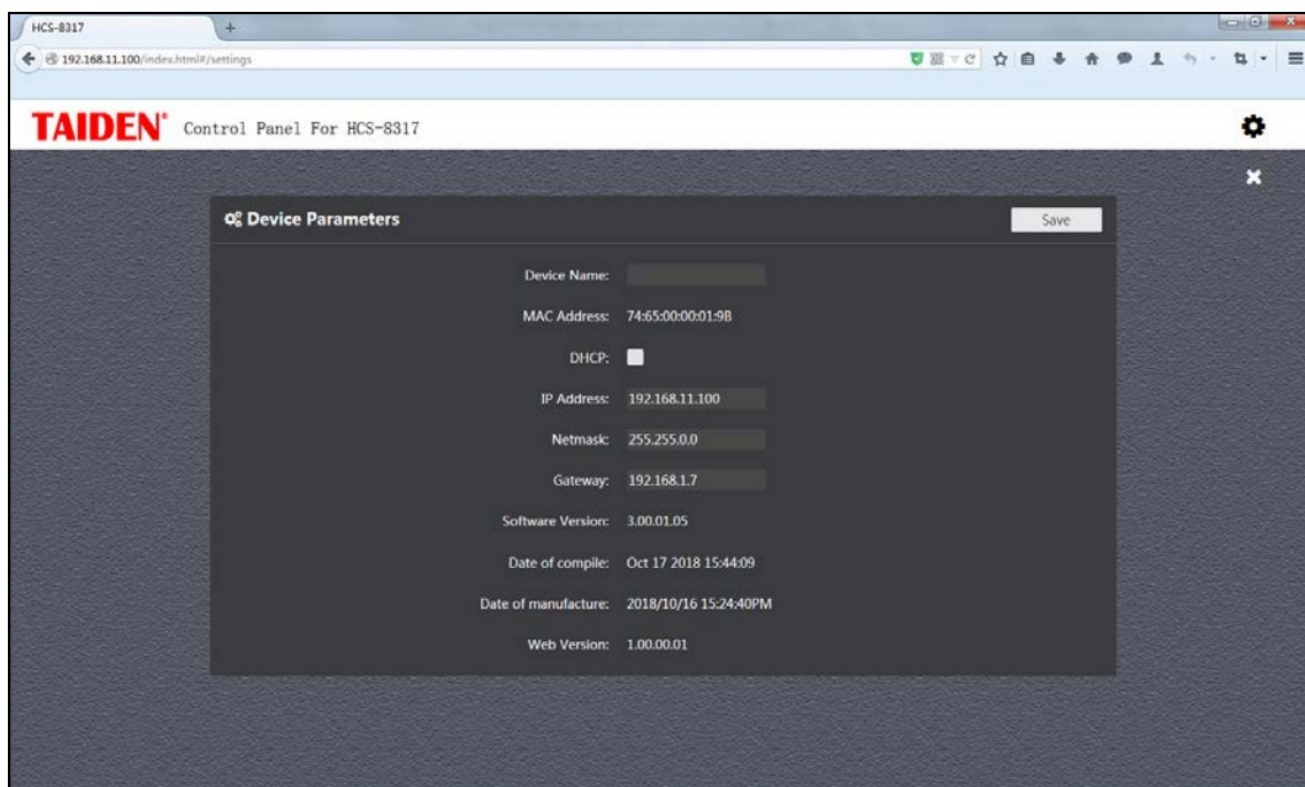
HCS-8317

192.168.11.100/index.html#/settings

TAIDEN® Control Panel For HCS-8317

Device Parameters

Save

Device Name:

MAC Address: 74:65:00:00:01:9B

DHCP:

IP Address: 192.168.11.100

Netmask: 255.255.0.0

Gateway: 192.168.1.7

Software Version: 3.00.01.05

Date of compile: Oct 17 2018 15:44:09

Date of manufacture: 2018/10/16 15:24:40PM

Web Version: 1.00.00.01